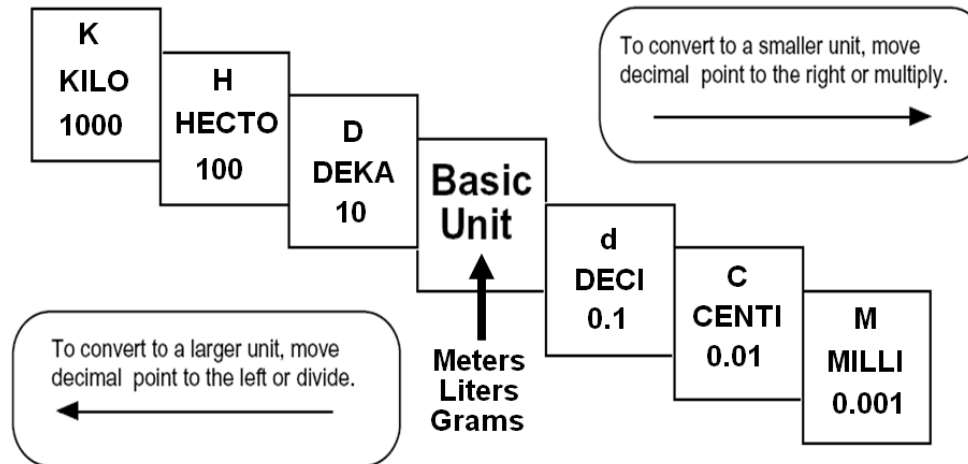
K
KILO
1000

H
HECTO
100

D
DEKA
10

Basic Unit

Meters
Liters
Grams

d
DECI
0.1

C
CENTI
0.01

M
MILLI
0.001

To convert to a smaller unit, move decimal point to the right or multiply.

To convert to a larger unit, move decimal point to the left or divide.